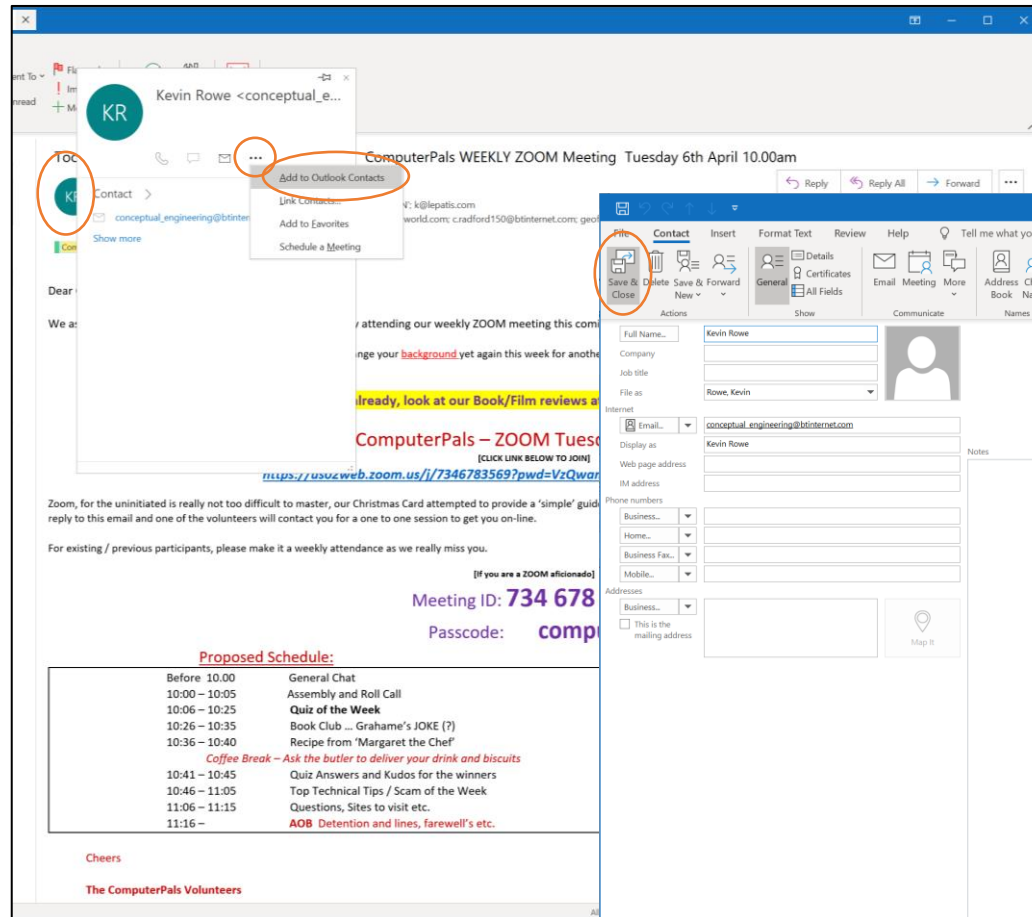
ent To
nread
Fl
Im
M
KR
Kevin Rowe <conceptual_e...
Contact
conceptual_engineering@btinter
Show more
Add to Outlook Contacts
Link Contacts...
Add to Favorites
Schedule a Meeting
Toc
KI
Con
ComputerPals WEEKLY ZOOM Meeting Tuesday 6th April 10.00am
Reply
Reply All
Forward
...
N': k@lepatis.com
world.com; c.radford150@btinternet.com; geo
Dear
We a
y attending our weekly ZOOM meeting this comi
nge your background yet again this week for anothe
lready, look at our Book/Film reviews a
ComputerPals – ZOOM Tuesc
[CLICK LINK BELOW TO JOIN]
https://us02web.zoom.us/j/7346783569?pwd=VzQwar
Zoom, for the uninitiated is really not too difficult to master, our Christmas Card attempted to provide a 'simple' guid reply to this email and one of the volunteers will contact you for a one to one session to get you on-line.

For existing / previous participants, please make it a weekly attendance as we really miss you.

[If you are a ZOOM aficionado]
Meeting ID: 734 678
Passcode: comp
Proposed Schedule:

| | |
|---|---|
| Before 10.00 | General Chat |
| 10:00 – 10:05 | Assembly and Roll Call |
| 10:06 – 10:25 | Quiz of the Week |
| 10:26 – 10:35 | Book Club ... Grahame's JOKE (?) |
| 10:36 – 10:40 | Recipe from 'Margaret the Chef' |
| Coffee Break – Ask the butler to deliver your drink and biscuits | |
| 10:41 – 10:45 | Quiz Answers and Kudos for the winners |
| 10:46 – 11:05 | Top Technical Tips / Scam of the Week |
| 11:06 – 11:15 | Questions, Sites to visit etc. |
| 11:16 – | AOB Detention and lines, farewell's etc. |

Cheers

The ComputerPals Volunteers

File Contact Insert Format Text Review Help Tell me what yo
Save & Close
Delete
Save & New
Forward
General
Details
Certificates
All Fields
Email
Meeting
More
Address Book
Cl Na
Actions
Show
Communicate
Names
Full Name... Kevin Rowe
Company
Job title
File as Rowe, Kevin
Internet
Email... conceptual_engineering@btinternet.com
Display as Kevin Rowe
Web page address
IM address
Phone numbers
Business...
Home...
Business Fax...
Mobile...
Addresses
Business...
This is the mailing address
Map It
Notes